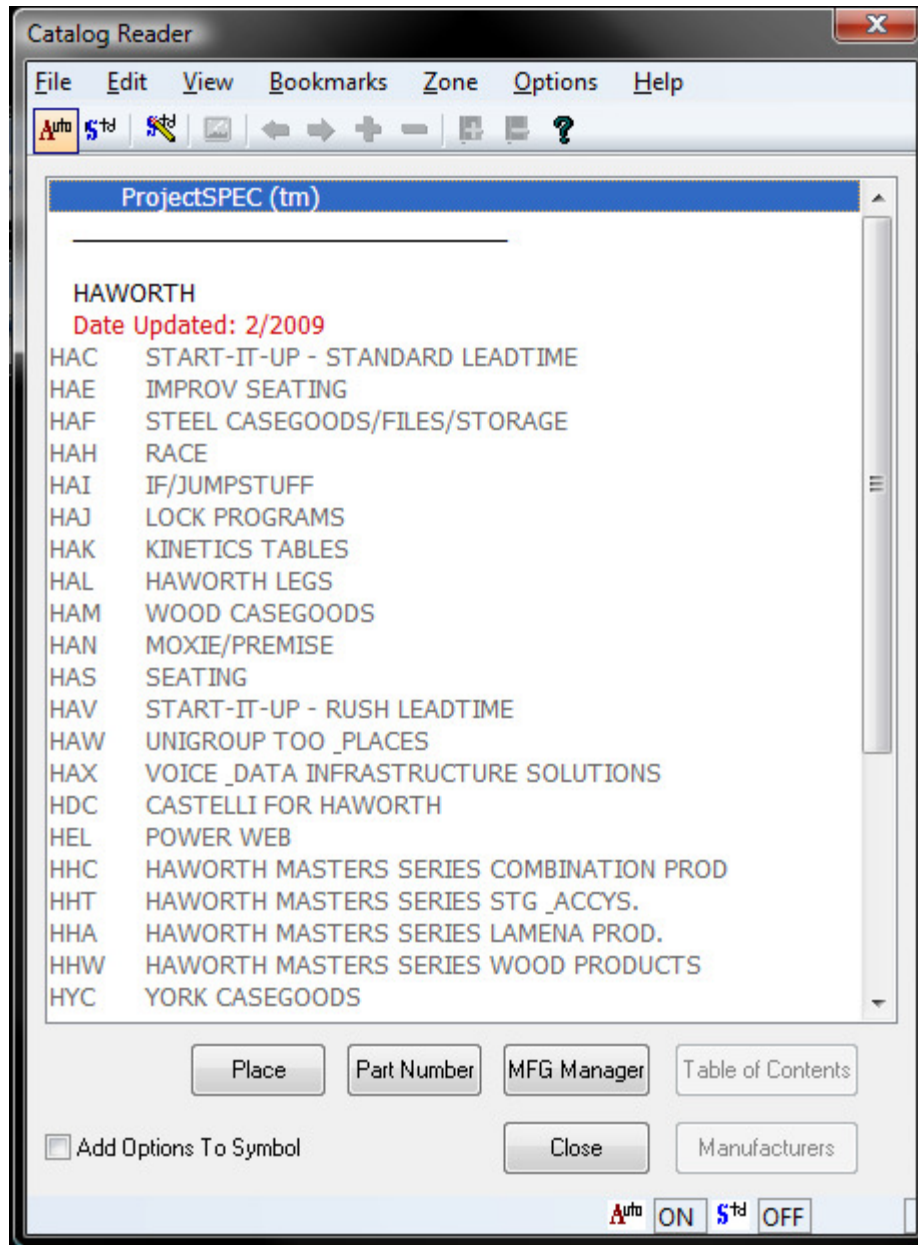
Catalog Reader

File Edit View Bookmarks Zone Options Help

Auto Std

ProjectSPEC (tm)

HAWORTH
Date Updated: 2/2009

| | |
|---|---|
| HAC | START-IT-UP - STANDARD LEADTIME |
| HAE | IMPROV SEATING |
| HAF | STEEL CASEGOODS/FILES/STORAGE |
| HAH | RACE |
| HAI | IF/JUMPSTUFF |
| HAJ | LOCK PROGRAMS |
| HAK | KINETICS TABLES |
| HAL | HAWORTH LEGS |
| HAM | WOOD CASEGOODS |
| HAN | MOXIE/PREMISE |
| HAS | SEATING |
| HAV | START-IT-UP - RUSH LEADTIME |
| HAW | UNIGROUP TOO _PLACES |
| HAX | VOICE _DATA INFRASTRUCTURE SOLUTIONS |
| HDC | CASTELLI FOR HAWORTH |
| HEL | POWER WEB |
| HHC | HAWORTH MASTERS SERIES COMBINATION PROD |
| HHT | HAWORTH MASTERS SERIES STG _ACCYS. |
| HHA | HAWORTH MASTERS SERIES LAMENA PROD. |
| HHW | HAWORTH MASTERS SERIES WOOD PRODUCTS |
| HYC | YORK CASEGOODS |

Place Part Number MFG Manager Table of Contents

Add Options To Symbol Close Manufacturers

Auto ON Std OFF